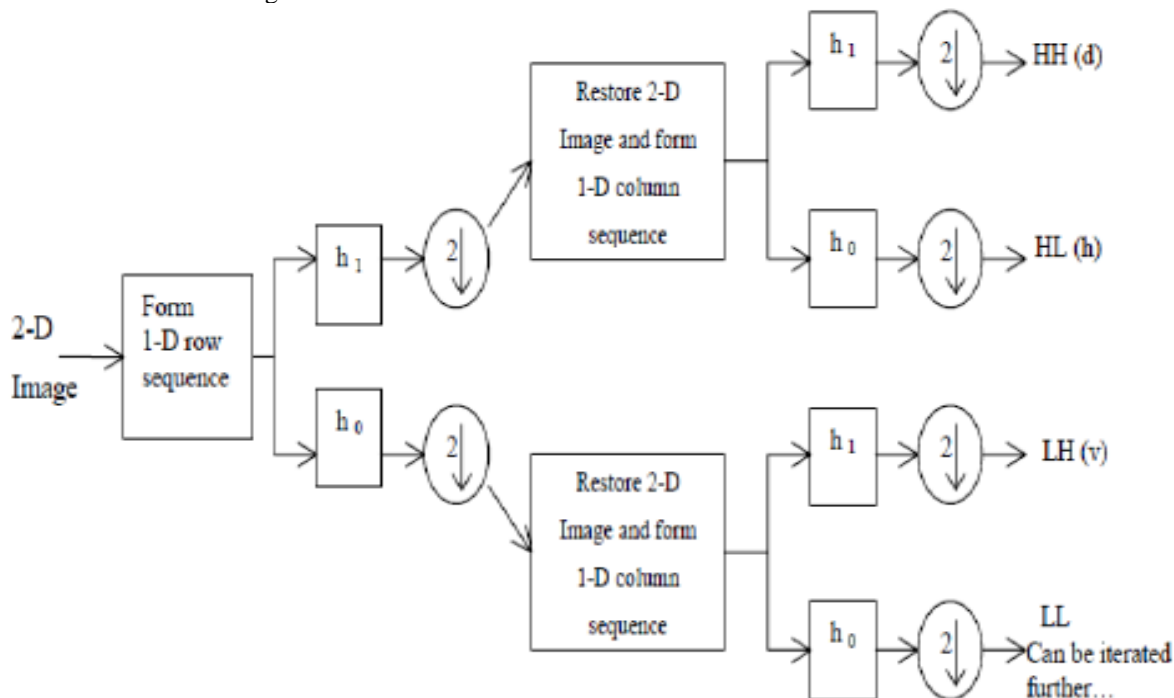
2-D Image

Form 1-D row sequence

$h_1$

2

$h_0$

2

Restore 2-D Image and form 1-D column sequence

$h_1$

2

HH (d)

$h_0$

2

HL (h)

Restore 2-D Image and form 1-D column sequence

$h_1$

2

LH (v)

$h_0$

2

LL Can be iterated further…